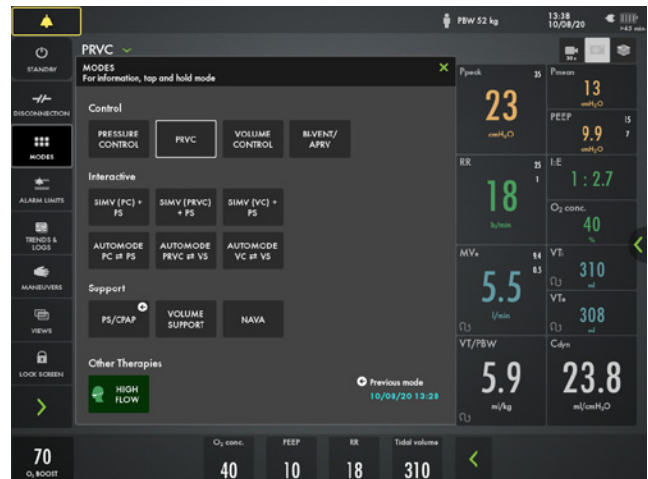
PBW 52 kg
13:38
10/08/20
>45 min

STANDBY
DISCONNECTION
MODES
ALARM LIMITS
TRENDS & LOGS
MANEUVERS
VIEWS
LOCK SCREEN

PRVC

MODES
For information, tap and hold mode

Control
PRESSURE CONTROL
PRVC
VOLUME CONTROL
BI-VENT/ APRV

Interactive
SIMV (PC) + PS
SIMV (PRVC) + PS
SIMV (VC) + PS
AUTOMODE PC ⇄ PS
AUTOMODE PRVC ⇄ VS
AUTOMODE VC ⇄ VS

Support
PS/CPAP
VOLUME SUPPORT
NAVA

Other Therapies
HIGH FLOW

Previous mode
10/08/20 13:28

Ppeak 35
23
cmH$_2$O

Pmean
13
cmH$_2$O

PEEP 15
9.9 7
cmH$_2$O

RR 25
18 1
b/min

I:E
1 : 2.7

O$_2$ conc.
40
%

MVe 24
5.5 0.5
l/min

VTi
310
ml

VTe
308
ml

VT/PBW
5.9
ml/kg

Cdyn
23.8
ml/cmH$_2$O

70
O$_2$ BOOST

O$_2$ conc.
40

PEEP
10

RR
18

Tidal volume
310